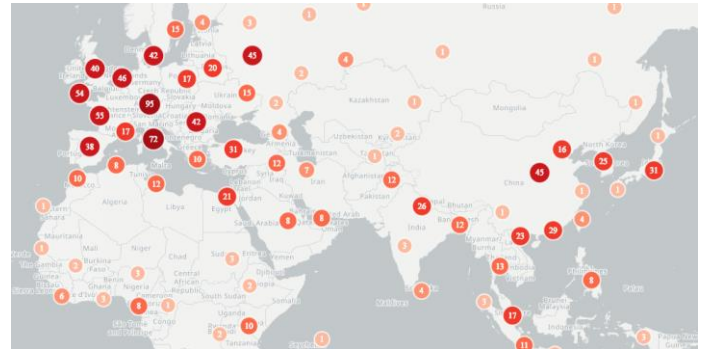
Russia
15
4
3
1
1
40
42
45
46
17
20
54
95
15
4
1
55
2
1
Kazakhstan
Mongolia
1
42
1
17
72
38
31
Uzbekistan
16
3
10
1
25
8
12
1
31
10
12
7
Iran
45
Afghanistan
1
12
China
12
Algeria
Libya
21
Egypt
Pakistan
1
26
Bhutan
1
1
4
Mauritania
8
8
Saudi Arabia
India
12
Mali
Niger
Chad
Sudan
Yemen
3
23
29
Burkina Faso
3
Central
1
Djibouti
13
6
3
3
South Sudan
3
Somalia
8
Palau
8
Uganda
4
17
Congo
10
2
Maldives
Tanzania
1
3
11